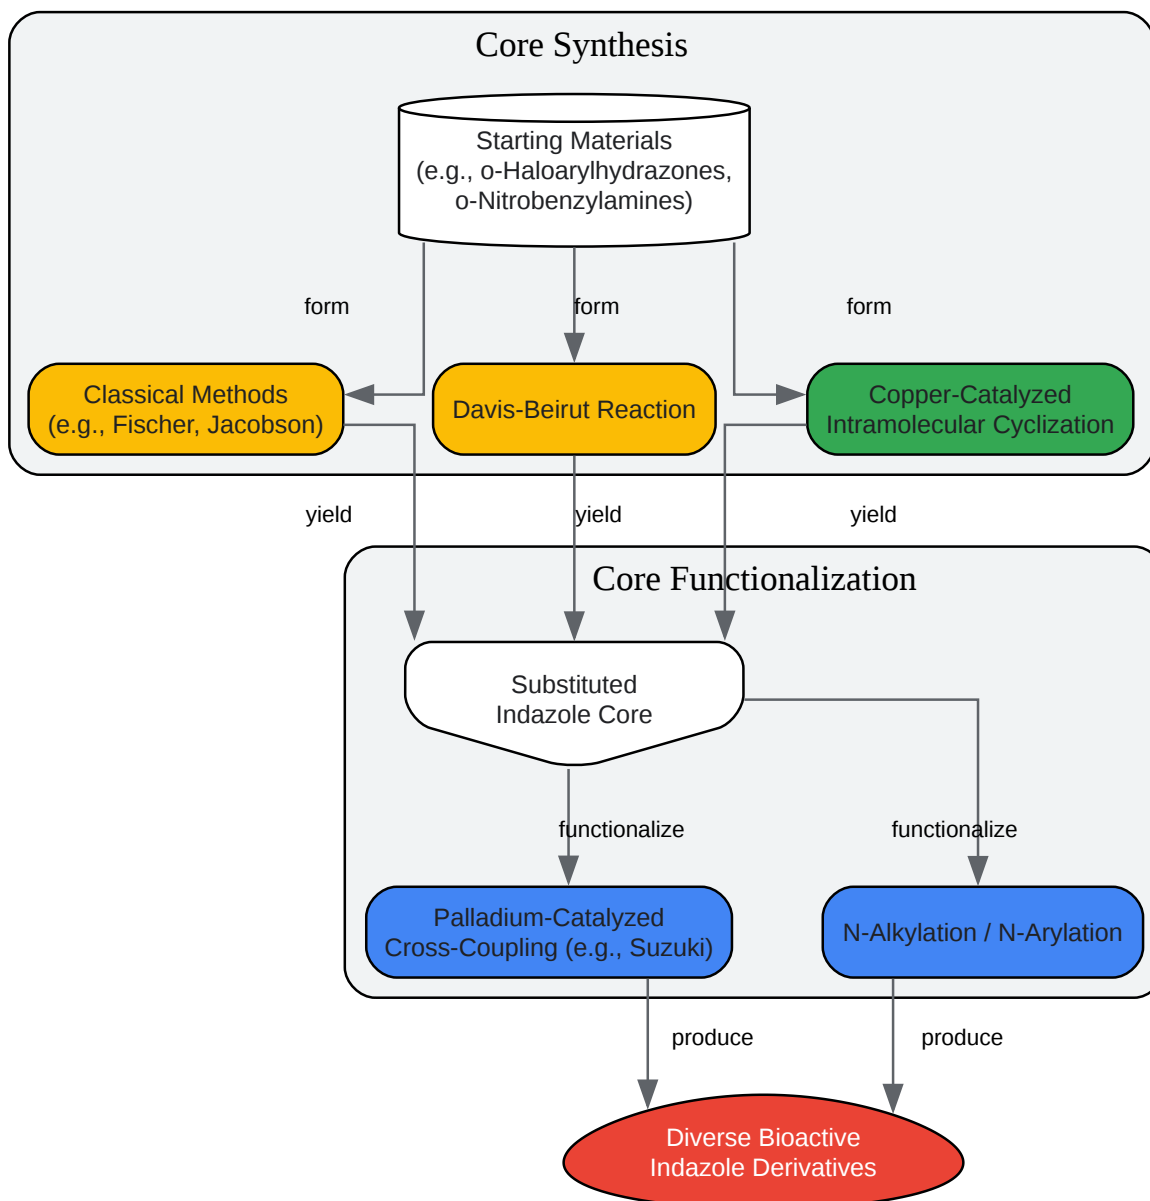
Core Synthesis

Starting Materials
(e.g., o-Haloarylhydrazones,
o-Nitrobenzylamines)

form

form

form

Classical Methods
(e.g., Fischer, Jacobson)

Davis-Beirut Reaction

Copper-Catalyzed
Intramolecular Cyclization

yield

yield

yield

Core Functionalization

Substituted
Indazole Core

functionalize

functionalize

Palladium-Catalyzed
Cross-Coupling (e.g., Suzuki)

N-Alkylation / N-Arylation

produce

produce

Diverse Bioactive
Indazole Derivatives